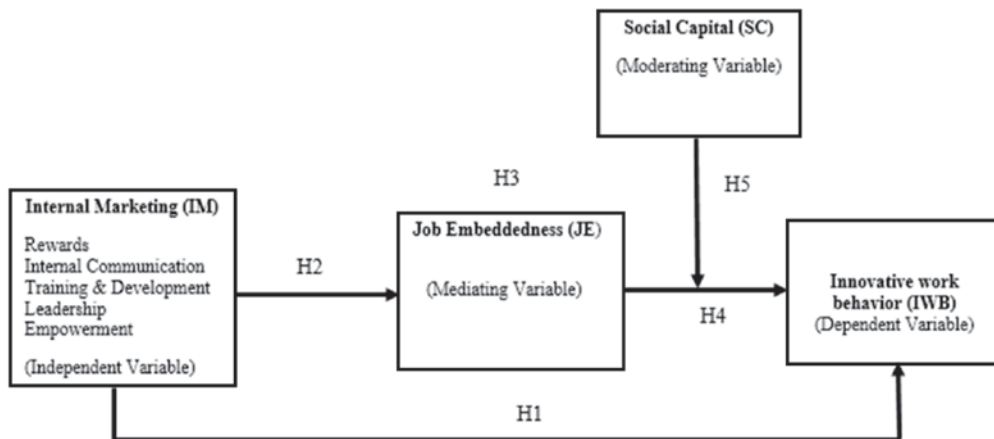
Social Capital (SC)
(Moderating Variable)

H3

H5

Internal Marketing (IM)
Rewards
Internal Communication
Training & Development
Leadership
Empowerment
(Independent Variable)

H2

Job Embeddedness (JE)
(Mediating Variable)

H4

Innovative work behavior (IWB)
(Dependent Variable)

H1